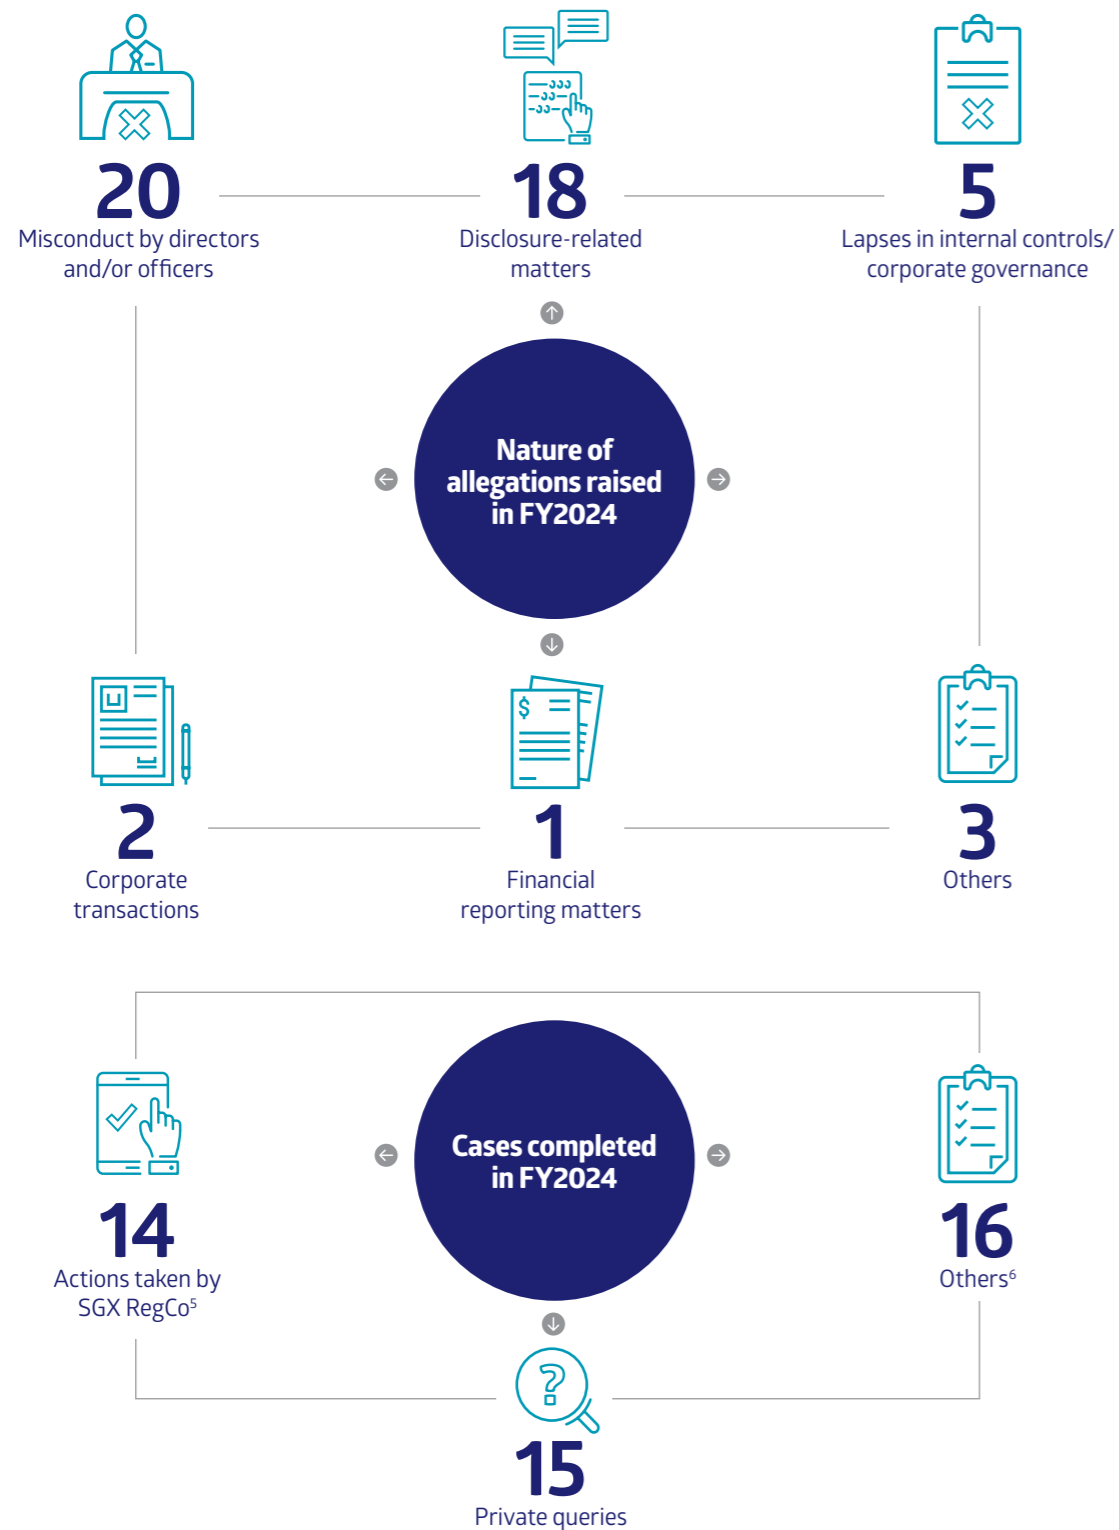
20
Misconduct by directors and/or officers

18
Disclosure-related matters

5
Lapses in internal controls/ corporate governance

Nature of allegations raised in FY2024

2
Corporate transactions

1
Financial reporting matters

3
Others

Cases completed in FY2024

14
Actions taken by SGX RegCo$^5$

16
Others$^6$

15
Private queries